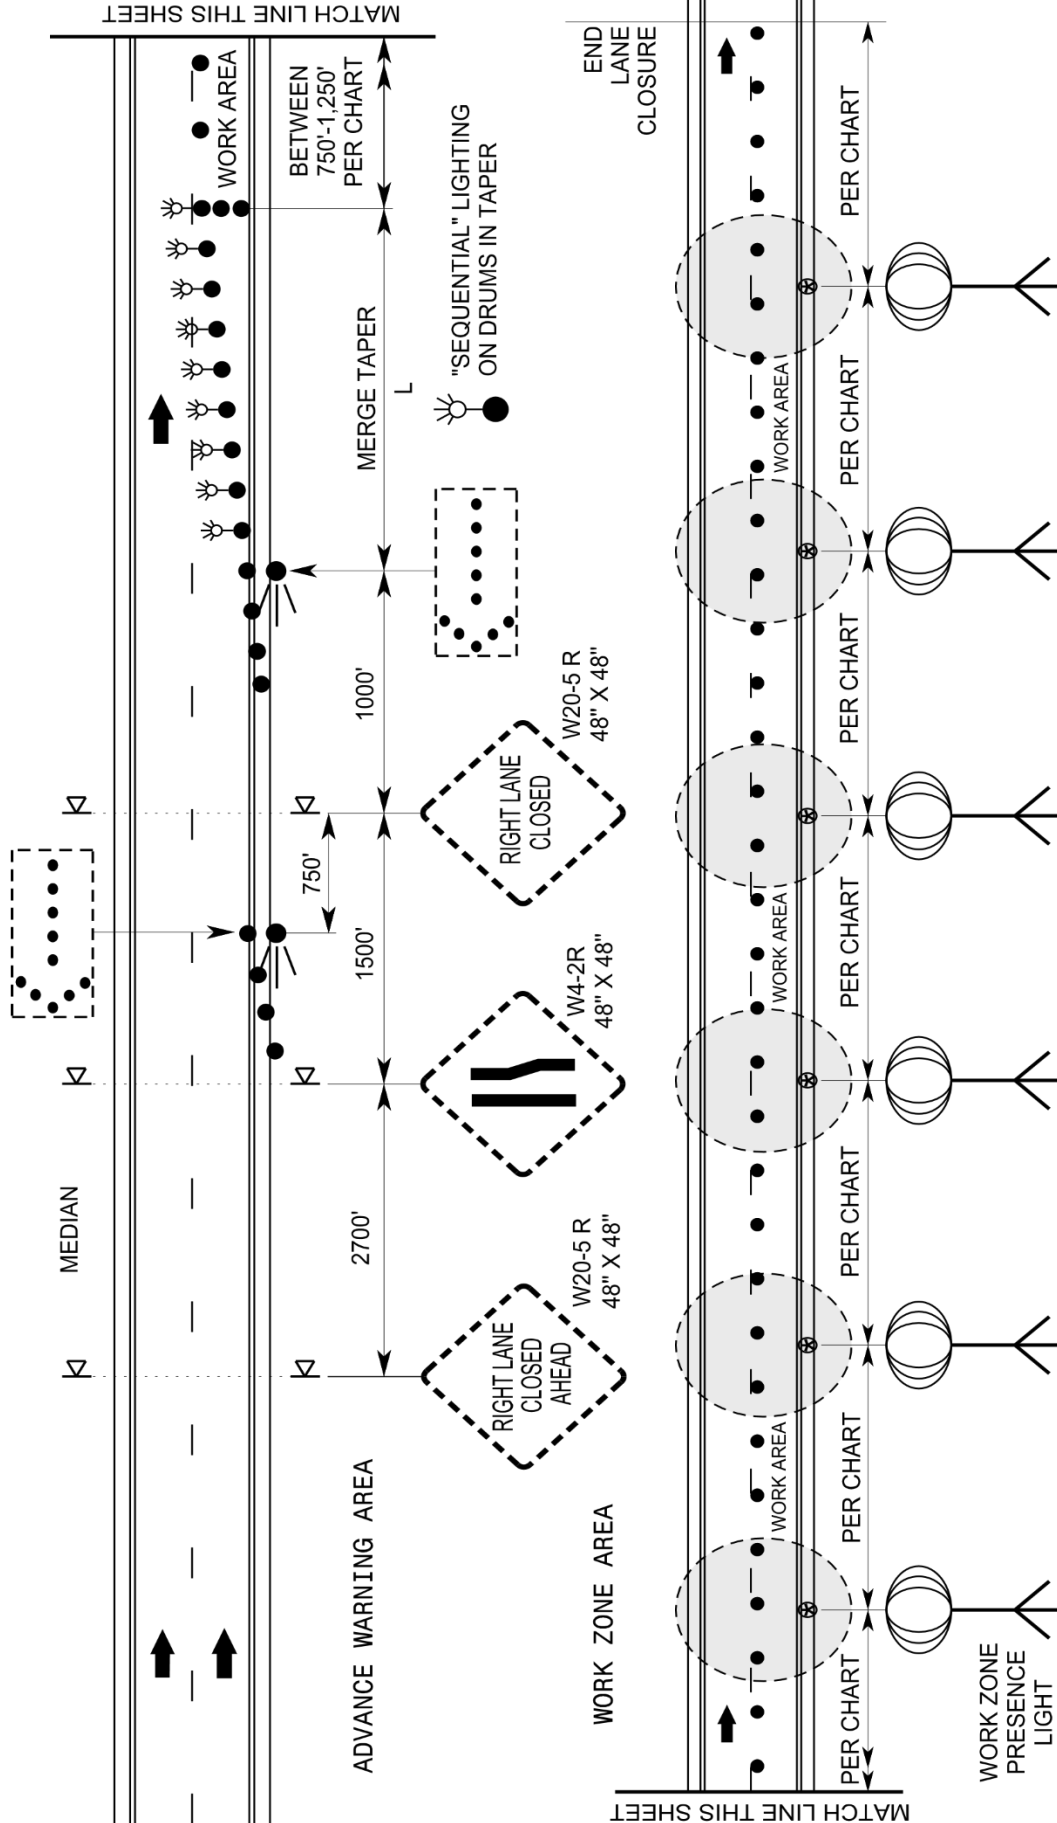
MATCH LINE THIS SHEET

WORK AREA

BETWEEN 750'-1,250' PER CHART

"SEQUENTIAL" LIGHTING ON DRUMS IN TAPER

MERGE TAPER

L

1000'

W20-5 R 48" X 48"

RIGHT LANE CLOSED

750'

1500'

W4-2R 48" X 48"

MEDIAN

2700'

W20-5 R 48" X 48"

RIGHT LANE CLOSED AHEAD

ADVANCE WARNING AREA

END LANE CLOSURE

PER CHART

WORK AREA

PER CHART

PER CHART

WORK AREA

PER CHART

PER CHART

WORK AREA

PER CHART

PER CHART

WORK ZONE AREA

WORK ZONE PRESENCE LIGHT

MATCH LINE THIS SHEET